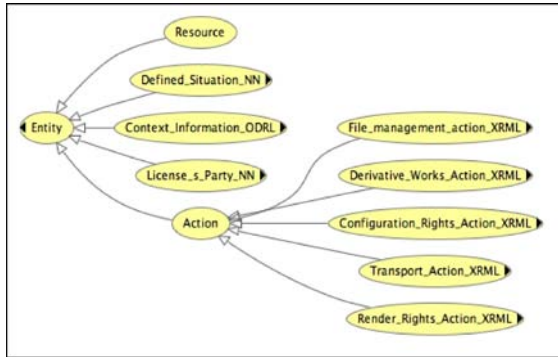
Resource

Defined_Situation_NN

Entity

Context_Information_ODRL

License_s_Party_NN

File_management_action_XRML

Derivative_Works_Action_XRML

Action

Configuration_Rights_Action_XRML

Transport_Action_XRML

Render_Rights_Action_XRML